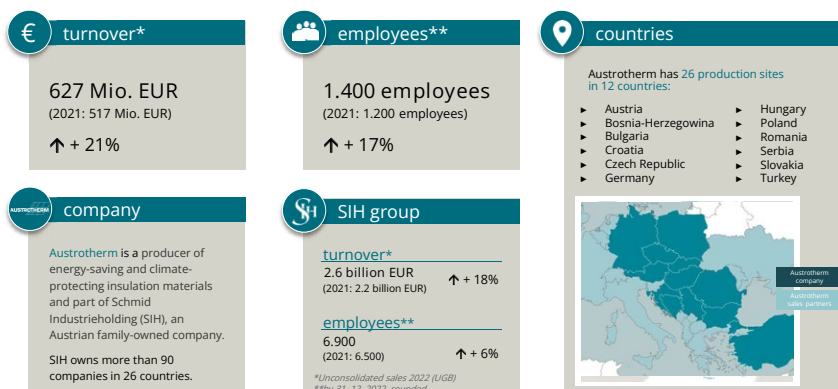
€ turnover*

627 Mio. EUR
(2021: 517 Mio. EUR)

↑ + 21%

employees**

1.400 employees
(2021: 1.200 employees)

↑ + 17%

countries

Austrotherm has 26 production sites in 12 countries:

- Austria
- Bosnia-Herzegowina
- Bulgaria
- Croatia
- Czech Republic
- Germany
- Hungary
- Poland
- Romania
- Serbia
- Slovakia
- Turkey

Austrotherm company
Austrotherm sales partners

AUSTROTHERM company

Austrotherm is a producer of energy-saving and climate-protecting insulation materials and part of Schmid Industrieholding (SIH), an Austrian family-owned company.

SIH owns more than 90 companies in 26 countries.

SIH SIH group

turnover*
2.6 billion EUR
(2021: 2.2 billion EUR)
↑ + 18%

employees**
6.900
(2021: 6.500)
↑ + 6%

*Unconsolidated sales 2022 (UGB)
**by 31. 12. 2022, rounded